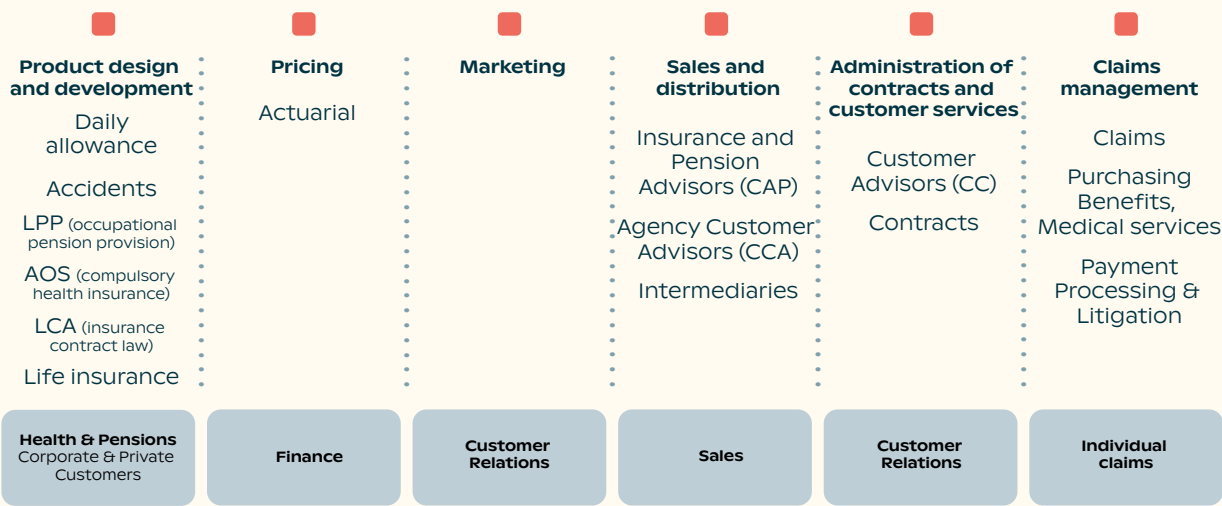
Product design and development

Daily allowance

Accidents

LPP (occupational pension provision)

AOS (compulsory health insurance)

LCA (insurance contract law)

Life insurance

Pricing

Actuarial

Marketing

Sales and distribution

Insurance and Pension Advisors (CAP)

Agency Customer Advisors (CCA)

Intermediaries

Administration of contracts and customer services

Customer Advisors (CC)

Contracts

Claims management

Claims

Purchasing Benefits, Medical services

Payment Processing & Litigation

Health & Pensions Corporate & Private Customers

Finance

Customer Relations

Sales

Customer Relations

Individual claims